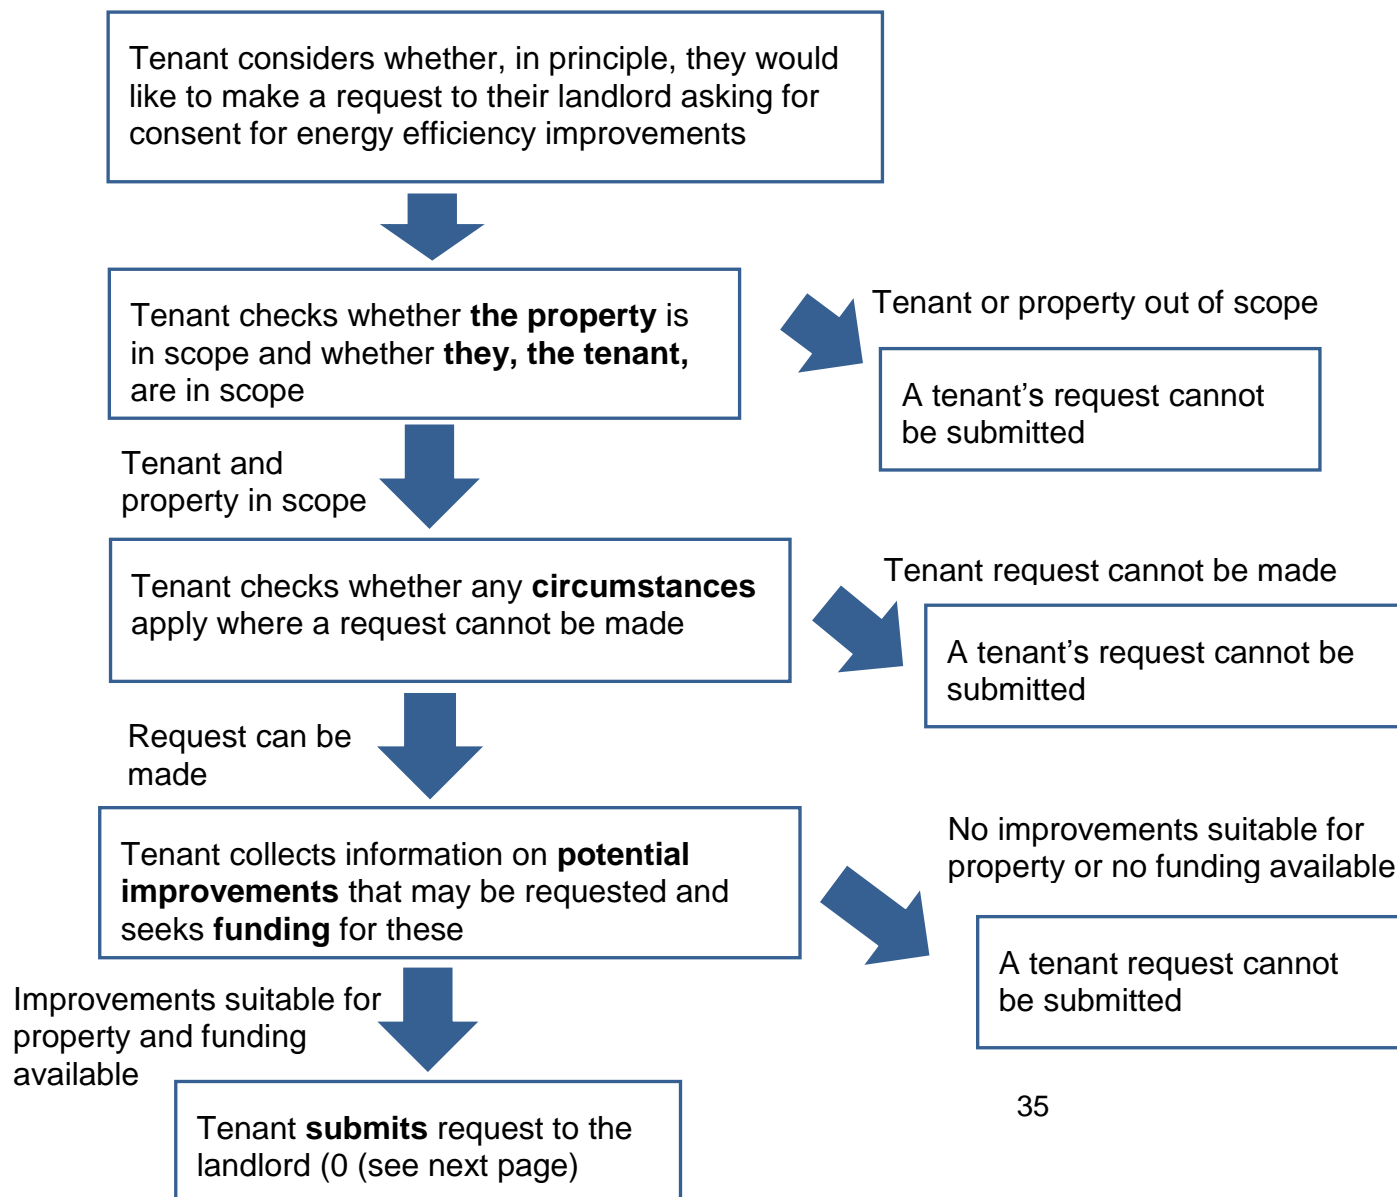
Tenant considers whether, in principle, they would like to make a request to their landlord asking for consent for energy efficiency improvements

Tenant checks whether **the property** is in scope and whether **they, the tenant,** are in scope

Tenant or property out of scope

A tenant's request cannot be submitted

Tenant and property in scope

Tenant checks whether any **circumstances** apply where a request cannot be made

Tenant request cannot be made

A tenant's request cannot be submitted

Request can be made

Tenant collects information on **potential improvements** that may be requested and seeks **funding** for these

No improvements suitable for property or no funding available

A tenant request cannot be submitted

Improvements suitable for property and funding available

Tenant **submits** request to the landlord (0 (see next page)

35